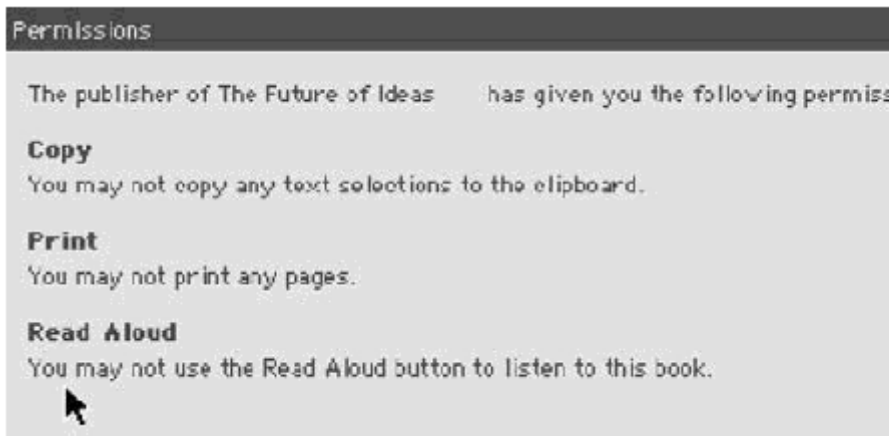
Permissions

The publisher of The Future of Ideas has given you the following permiss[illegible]

Copy
You may not copy any text selections to the clipboard.

Print
You may not print any pages.

Read Aloud
You may not use the Read Aloud button to listen to this book.